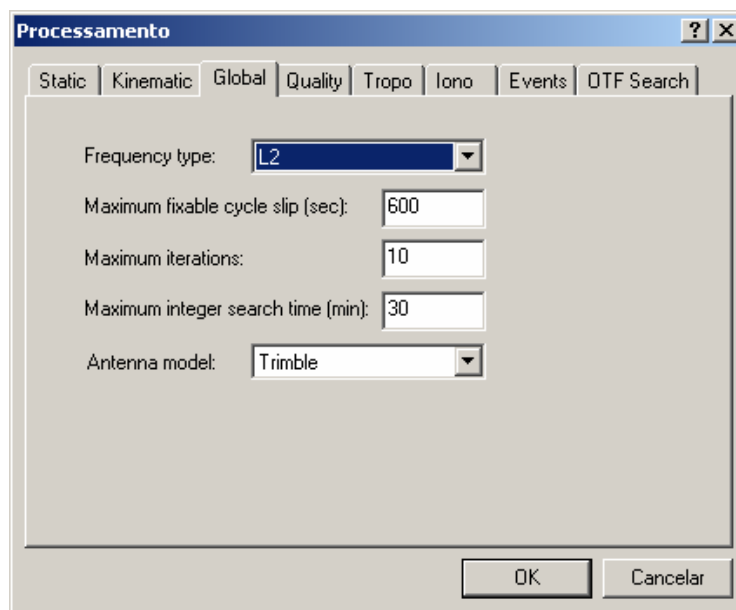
Processamento

? X

Static | Kinematic | Global | Quality | Tropo | Iono | Events | OTF Search

Frequency type: L2

Maximum fixable cycle slip (sec): 600

Maximum iterations: 10

Maximum integer search time (min): 30

Antenna model: Trimble

OK

Cancelar